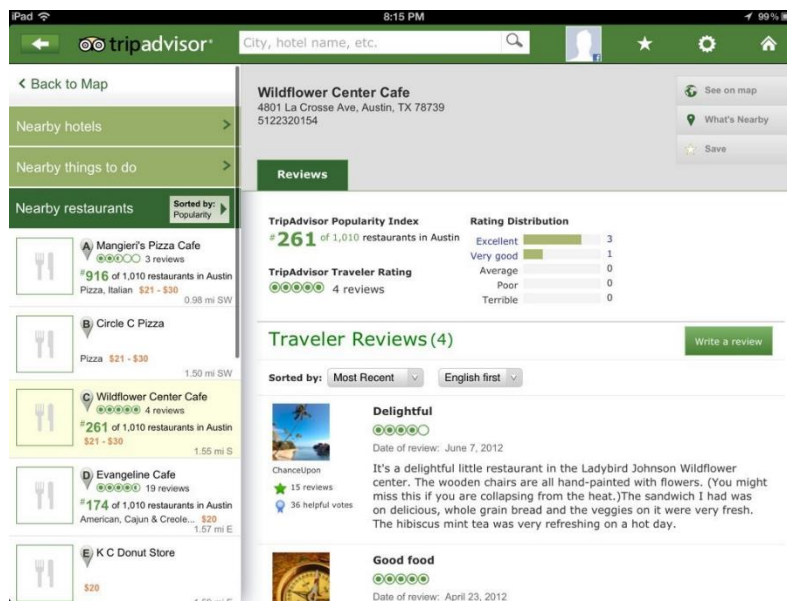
iPad
8:15 PM
99%

tripadvisor
City, hotel name, etc.

< Back to Map
Nearby hotels
Nearby things to do
Nearby restaurants
Sorted by: Popularity

A Mangieri's Pizza Cafe
3 reviews
#916 of 1,010 restaurants in Austin
Pizza, Italian $21 - $30
0.98 mi SW

B Circle C Pizza
Pizza $21 - $30
1.50 mi SW

C Wildflower Center Cafe
4 reviews
#261 of 1,010 restaurants in Austin
$21 - $30
1.55 mi S

D Evangeline Cafe
19 reviews
#174 of 1,010 restaurants in Austin
American, Cajun & Creole... $20
1.57 mi E

E K C Donut Store
$20

Wildflower Center Cafe
4801 La Crosse Ave, Austin, TX 78739
5122320154

See on map
What's Nearby
Save

Reviews

TripAdvisor Popularity Index
#261 of 1,010 restaurants in Austin

TripAdvisor Traveler Rating
4 reviews

Rating Distribution
| | |
|---|---|
| Excellent | 3 |
| Very good | 1 |
| Average | 0 |
| Poor | 0 |
| Terrible | 0 |

Traveler Reviews (4)
Write a review

Sorted by: Most Recent English first

Delightful
Date of review: June 7, 2012
ChanceUpon
15 reviews
36 helpful votes
It's a delightful little restaurant in the Ladybird Johnson Wildflower center. The wooden chairs are all hand-painted with flowers. (You might miss this if you are collapsing from the heat.)The sandwich I had was on delicious, whole grain bread and the veggies on it were very fresh. The hibiscus mint tea was very refreshing on a hot day.

Good food
Date of review: April 23, 2012